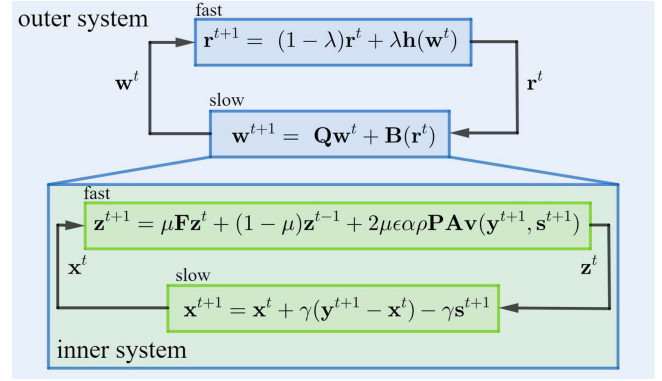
outer system

fast

$\mathbf{r}^{t+1} = (1-\lambda)\mathbf{r}^t + \lambda\mathbf{h}(\mathbf{w}^t)$

$\mathbf{w}^t$

$\mathbf{r}^t$

slow

$\mathbf{w}^{t+1} = \mathbf{Q}\mathbf{w}^t + \mathbf{B}(\mathbf{r}^t)$

fast

$\mathbf{z}^{t+1} = \mu\mathbf{F}\mathbf{z}^t + (1-\mu)\mathbf{z}^{t-1} + 2\mu\epsilon\alpha\rho\mathbf{P}\mathbf{A}\mathbf{v}(\mathbf{y}^{t+1}, \mathbf{s}^{t+1})$

$\mathbf{x}^t$

$\mathbf{z}^t$

slow

$\mathbf{x}^{t+1} = \mathbf{x}^t + \gamma(\mathbf{y}^{t+1} - \mathbf{x}^t) - \gamma\mathbf{s}^{t+1}$

inner system